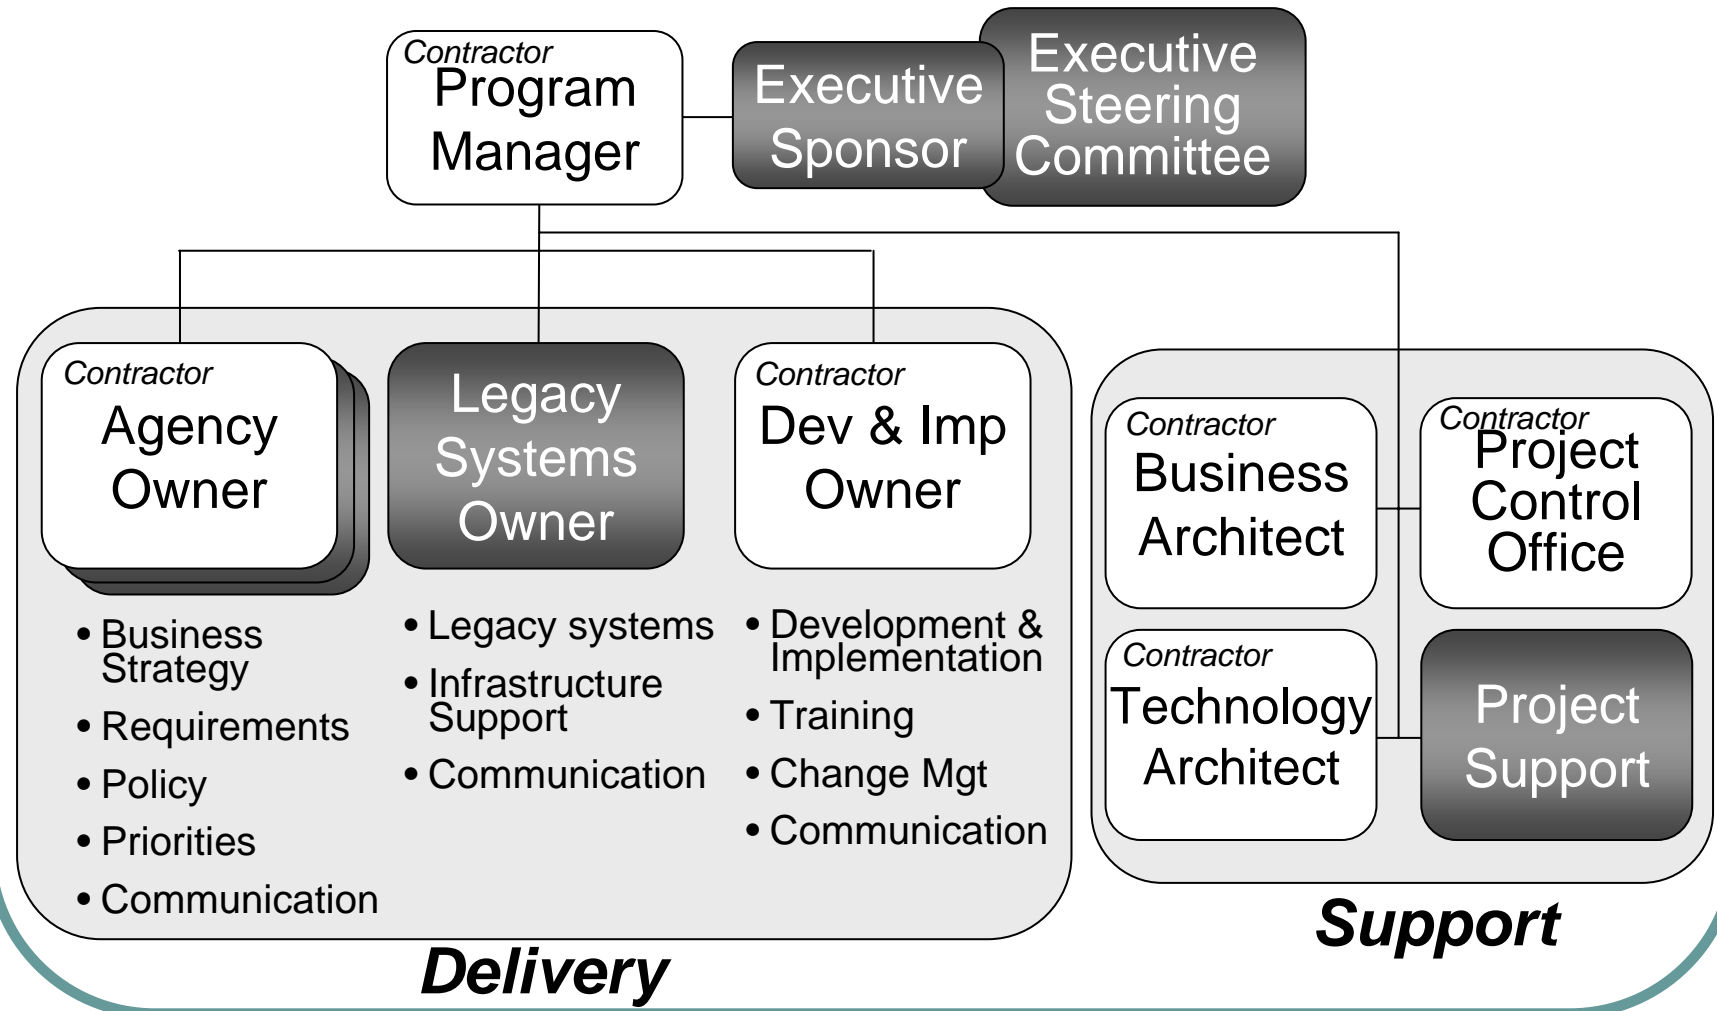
Contractor
Program Manager

Executive Sponsor

Executive Steering Committee

Contractor
Agency Owner

Legacy Systems Owner

Contractor
Dev & Imp Owner

• Business Strategy
• Requirements
• Policy
• Priorities
• Communication

• Legacy systems
• Infrastructure Support
• Communication

• Development & Implementation
• Training
• Change Mgt
• Communication

Delivery

Contractor
Business Architect

Contractor
Project Control Office

Contractor
Technology Architect

Project Support

Support